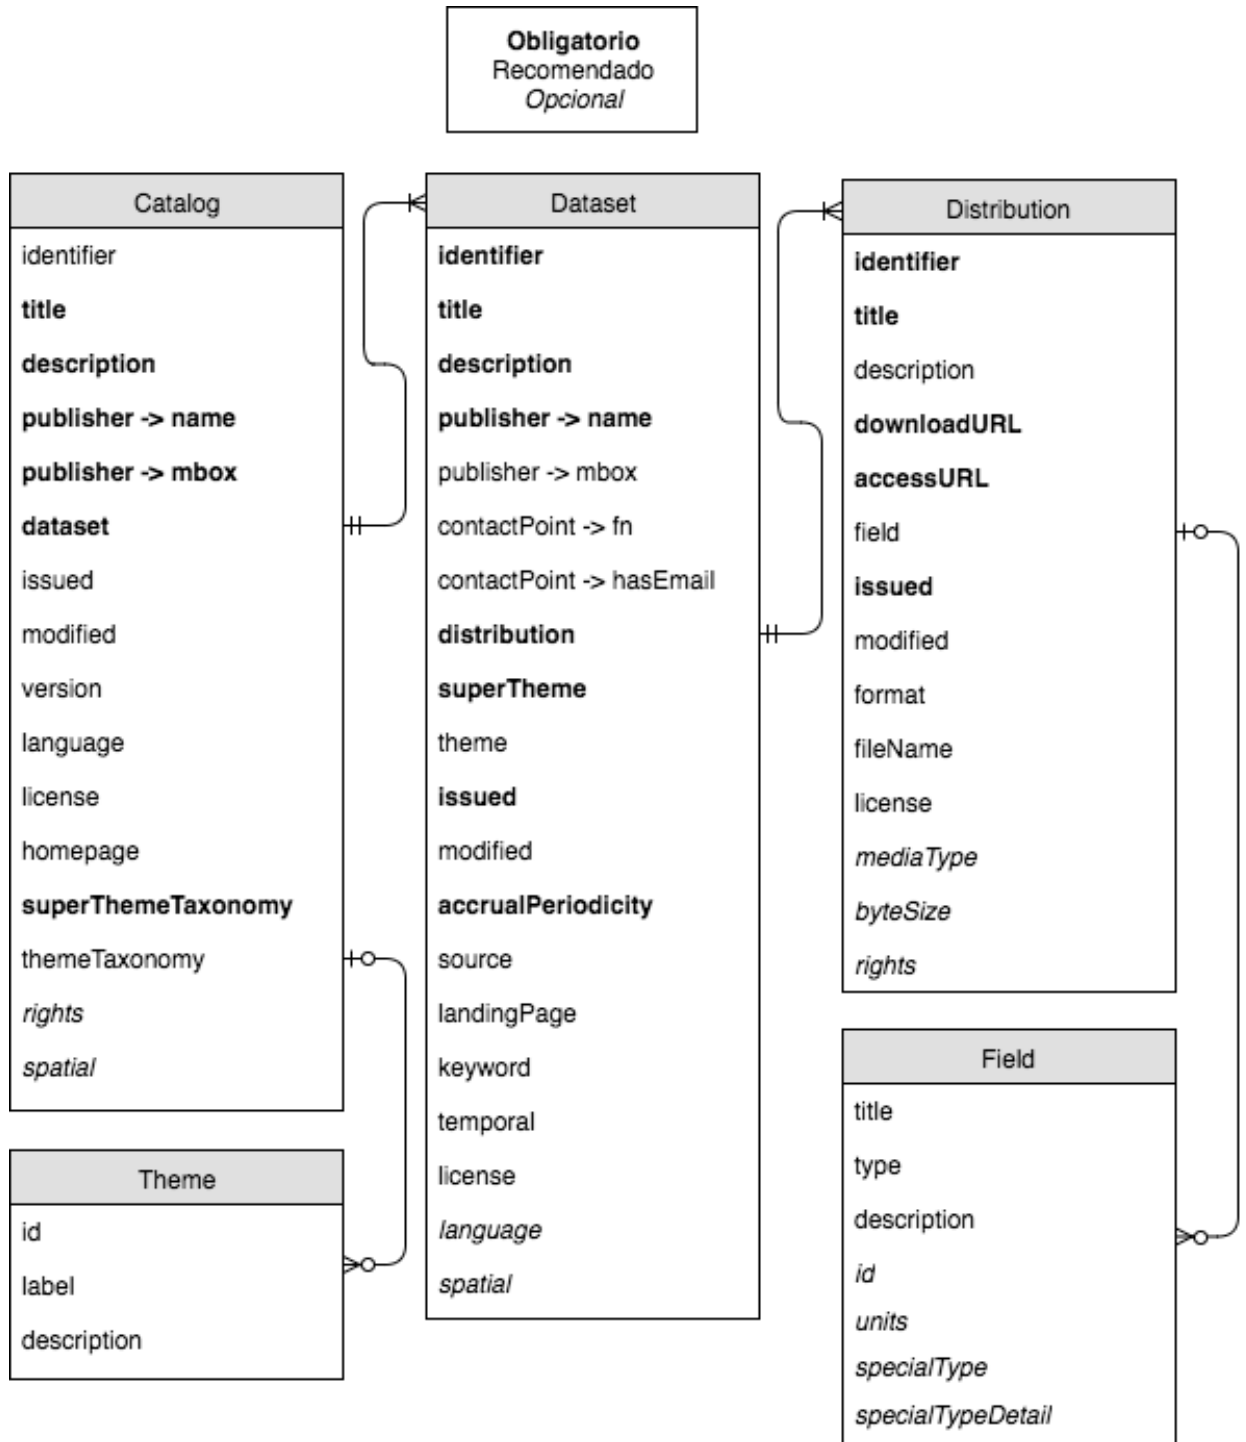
Obligatorio
Recomendado
Opcional

Catalog
identifier
title
description
publisher -> name
publisher -> mbox
dataset
issued
modified
version
language
license
homepage
superThemeTaxonomy
themeTaxonomy
rights
spatial

Theme
id
label
description

Dataset
identifier
title
description
publisher -> name
publisher -> mbox
contactPoint -> fn
contactPoint -> hasEmail
distribution
superTheme
theme
issued
modified
accrualPeriodicity
source
landingPage
keyword
temporal
license
language
spatial

Distribution
identifier
title
description
downloadURL
accessURL
field
issued
modified
format
fileName
license
mediaType
byteSize
rights

Field
title
type
description
id
units
specialType
specialTypeDetail